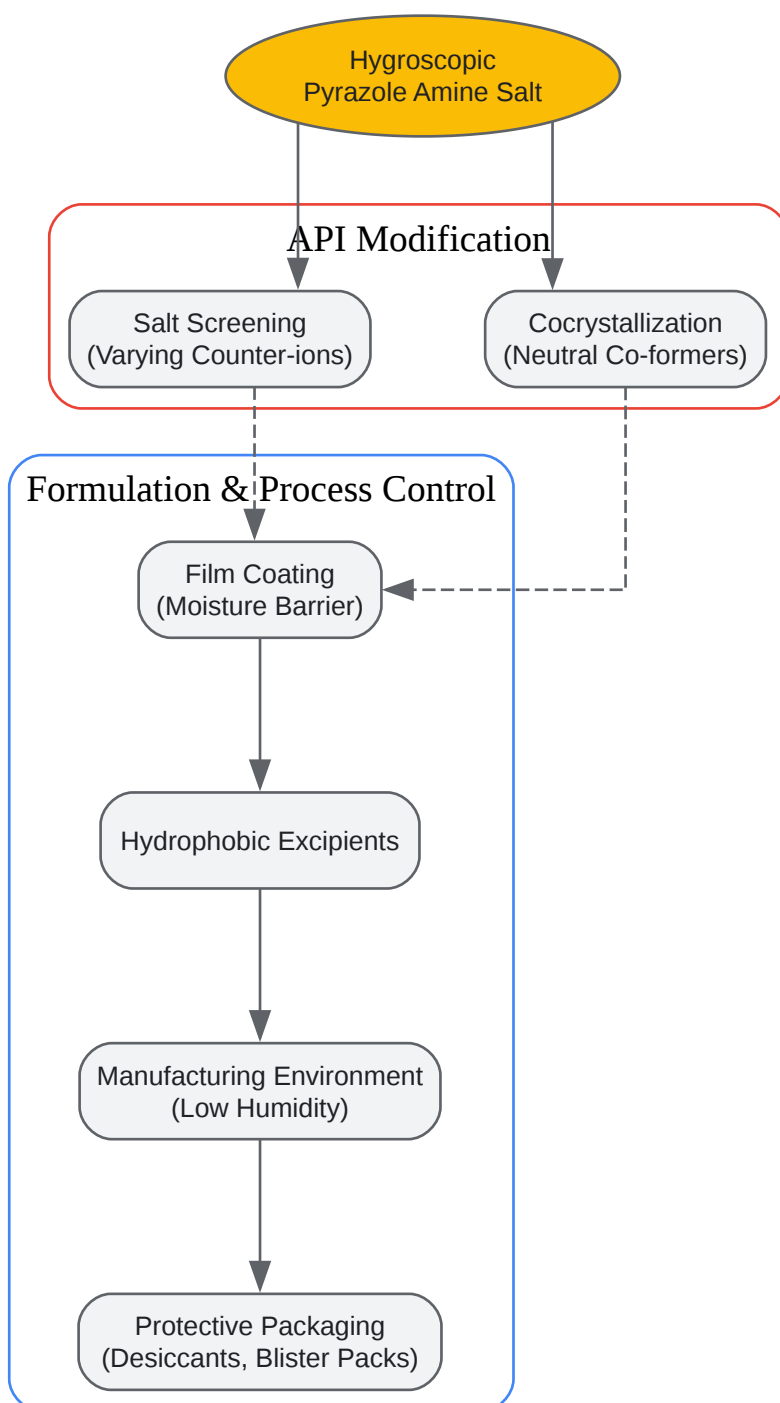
Hygroscopic Pyrazole Amine Salt

API Modification

Salt Screening (Varying Counter-ions)

Cocrystallization (Neutral Co-formers)

Formulation & Process Control

Film Coating (Moisture Barrier)

Hydrophobic Excipients

Manufacturing Environment (Low Humidity)

Protective Packaging (Desiccants, Blister Packs)